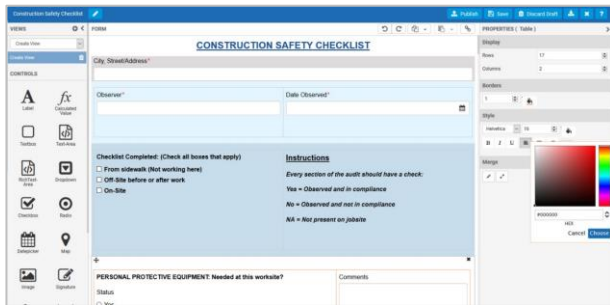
Construction Safety Checklist

Publish Save Discard Draft

VIEWS

Create View

Create View

CONTROLS

Label

Calculated Value

Textbox

Text Area

Rich Text Area

Dropdown

Checkbox

Radio

Datepicker

Map

Image

Signature

FORM

CONSTRUCTION SAFETY CHECKLIST

City, Street/Address*

Observer*

Date Observed*

Checklist Completed: (Check all boxes that apply)

From sidewalk (Not working here)

Off-Site before or after work

On-Site

Instructions

Every section of the audit should have a check:

Yes = Observed and in compliance

No = Observed and not in compliance

NA = Not present on jobsite

PERSONAL PROTECTIVE EQUIPMENT: Needed at this worksite?

Comments

Status

Yes

PROPERTIES ( Table )

Display

Rows 17

Columns 2

Borders

1

Style

Helvetica 16

B I U

Margin

#000000

HEX

Cancel Choose